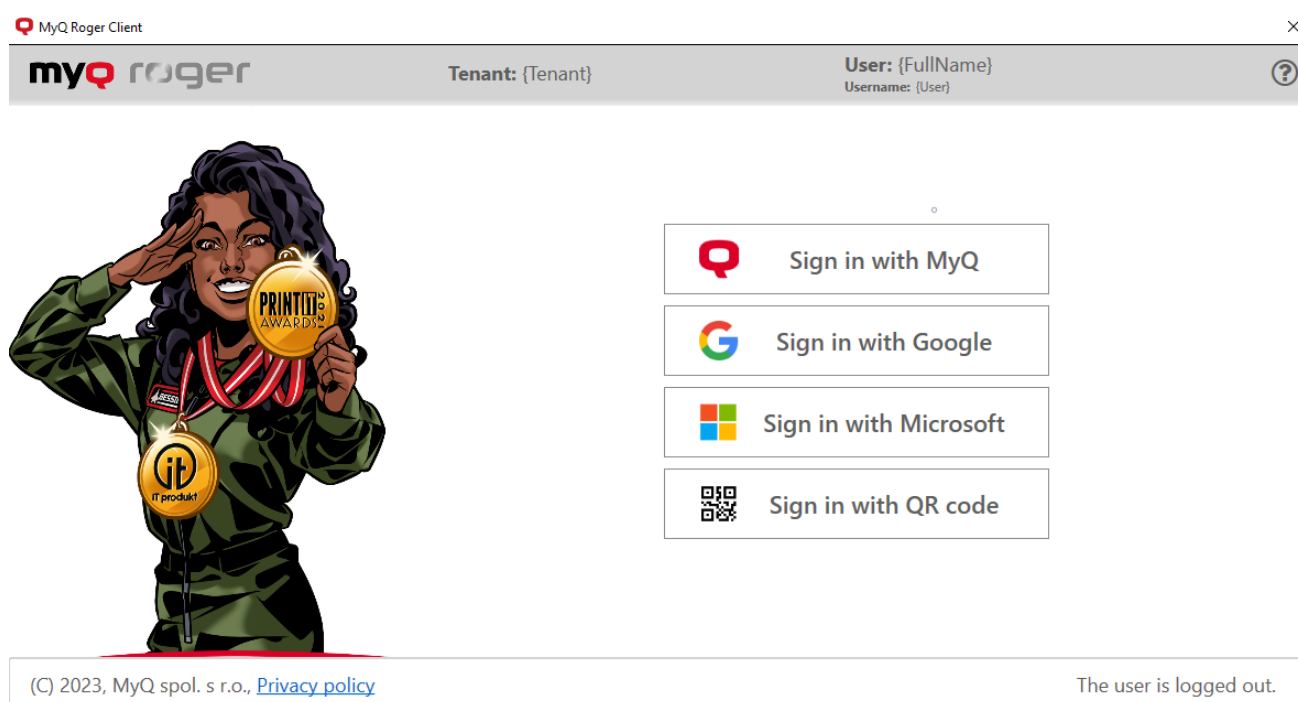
MyQ Roger Client

myQ roger

Tenant: {Tenant}

User: {FullName}
Username: {User}

PRINT IT AWARDS

iT produkt

Sign in with MyQ

Sign in with Google

Sign in with Microsoft

Sign in with QR code

(C) 2023, MyQ spol. s r.o., Privacy policy

The user is logged out.